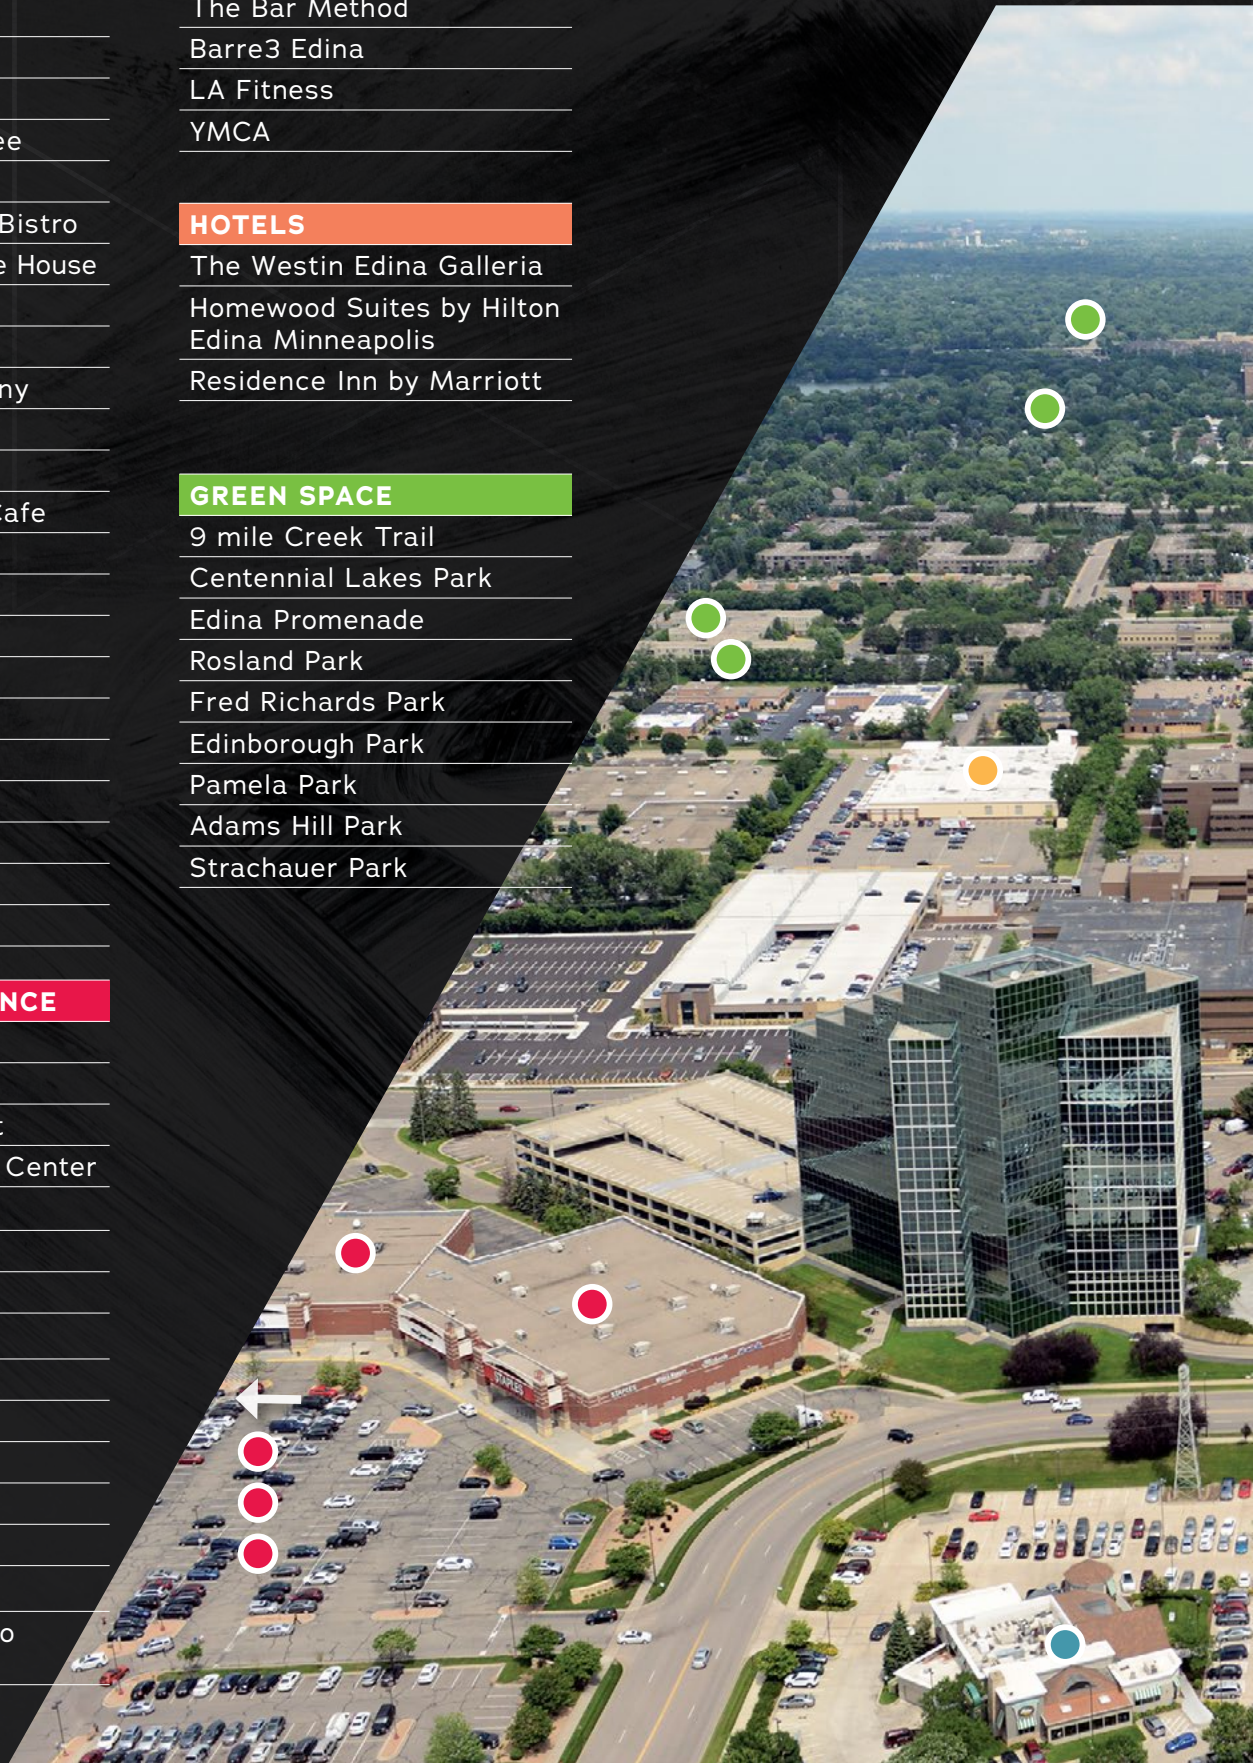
ee

Bistro
e House

ny

afe

NCE

t
Center

o

The Bar Method
Barre3 Edina
LA Fitness
YMCA

HOTELS
The Westin Edina Galleria
Homewood Suites by Hilton Edina Minneapolis
Residence Inn by Marriott

GREEN SPACE
9 mile Creek Trail
Centennial Lakes Park
Edina Promenade
Rosland Park
Fred Richards Park
Edinborough Park
Pamela Park
Adams Hill Park
Strachauer Park